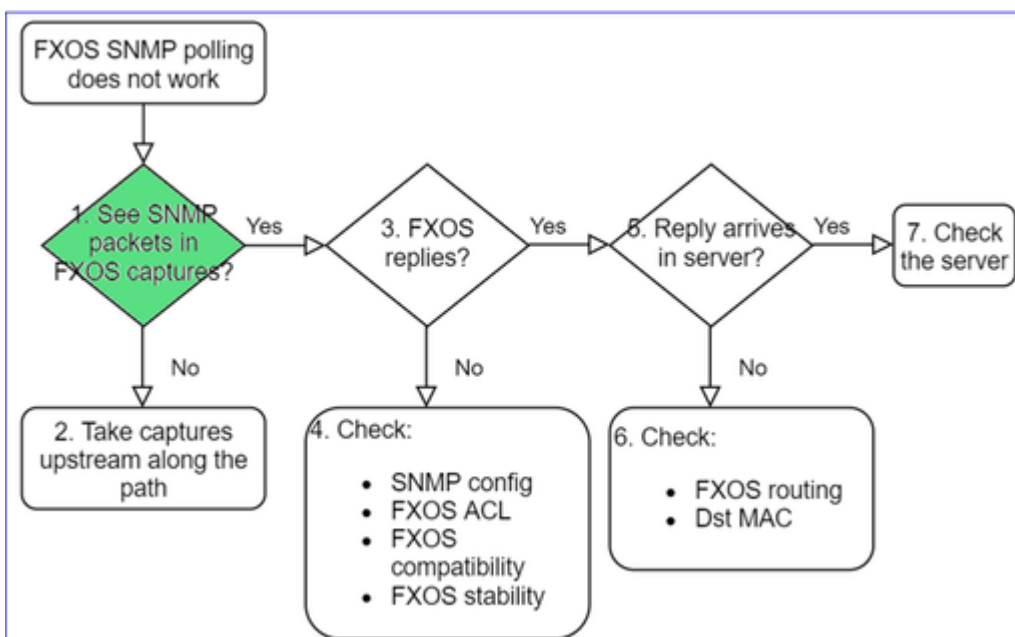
FXOS SNMP polling does not work

1. See SNMP packets in FXOS captures?

Yes

3. FXOS replies?

Yes

5. Reply arrives in server?

Yes

7. Check the server

No

2. Take captures upstream along the path

No

4. Check:

- SNMP config
- FXOS ACL
- FXOS compatibility
- FXOS stability

No

6. Check:

- FXOS routing
- Dst MAC